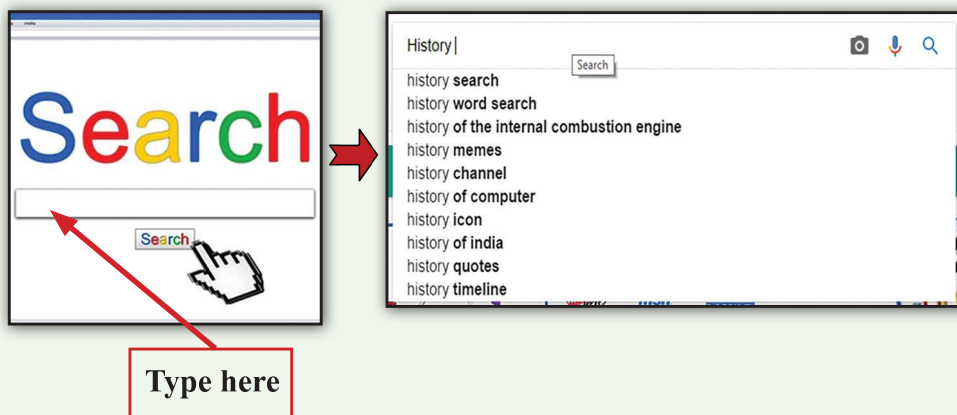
Search

Search

Type here

History

Search

history search
history word search
history of the internal combustion engine
history memes
history channel
history of computer
history icon
history of india
history quotes
history timeline